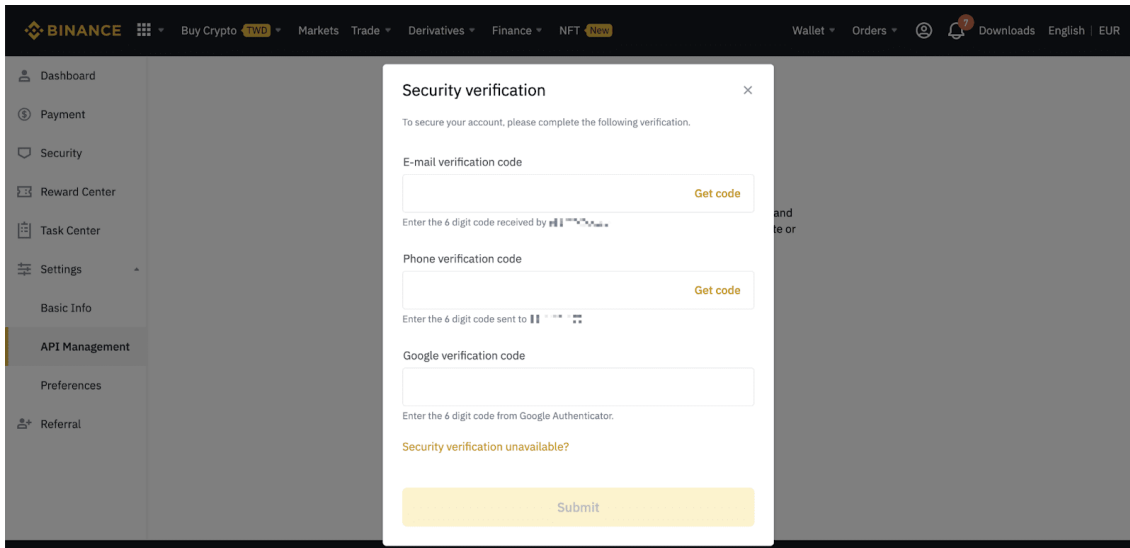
BINANCE Buy Crypto TWD Markets Trade Derivatives Finance NFT New Wallet Orders 7 Downloads English | EUR

Dashboard
Payment
Security
Reward Center
Task Center
Settings
Basic Info
API Management
Preferences
Referral

Security verification

To secure your account, please complete the following verification.

E-mail verification code

Get code

Enter the 6 digit code received by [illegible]

Phone verification code

Get code

Enter the 6 digit code sent to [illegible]

Google verification code

Enter the 6 digit code from Google Authenticator.

Security verification unavailable?

Submit

and
te or